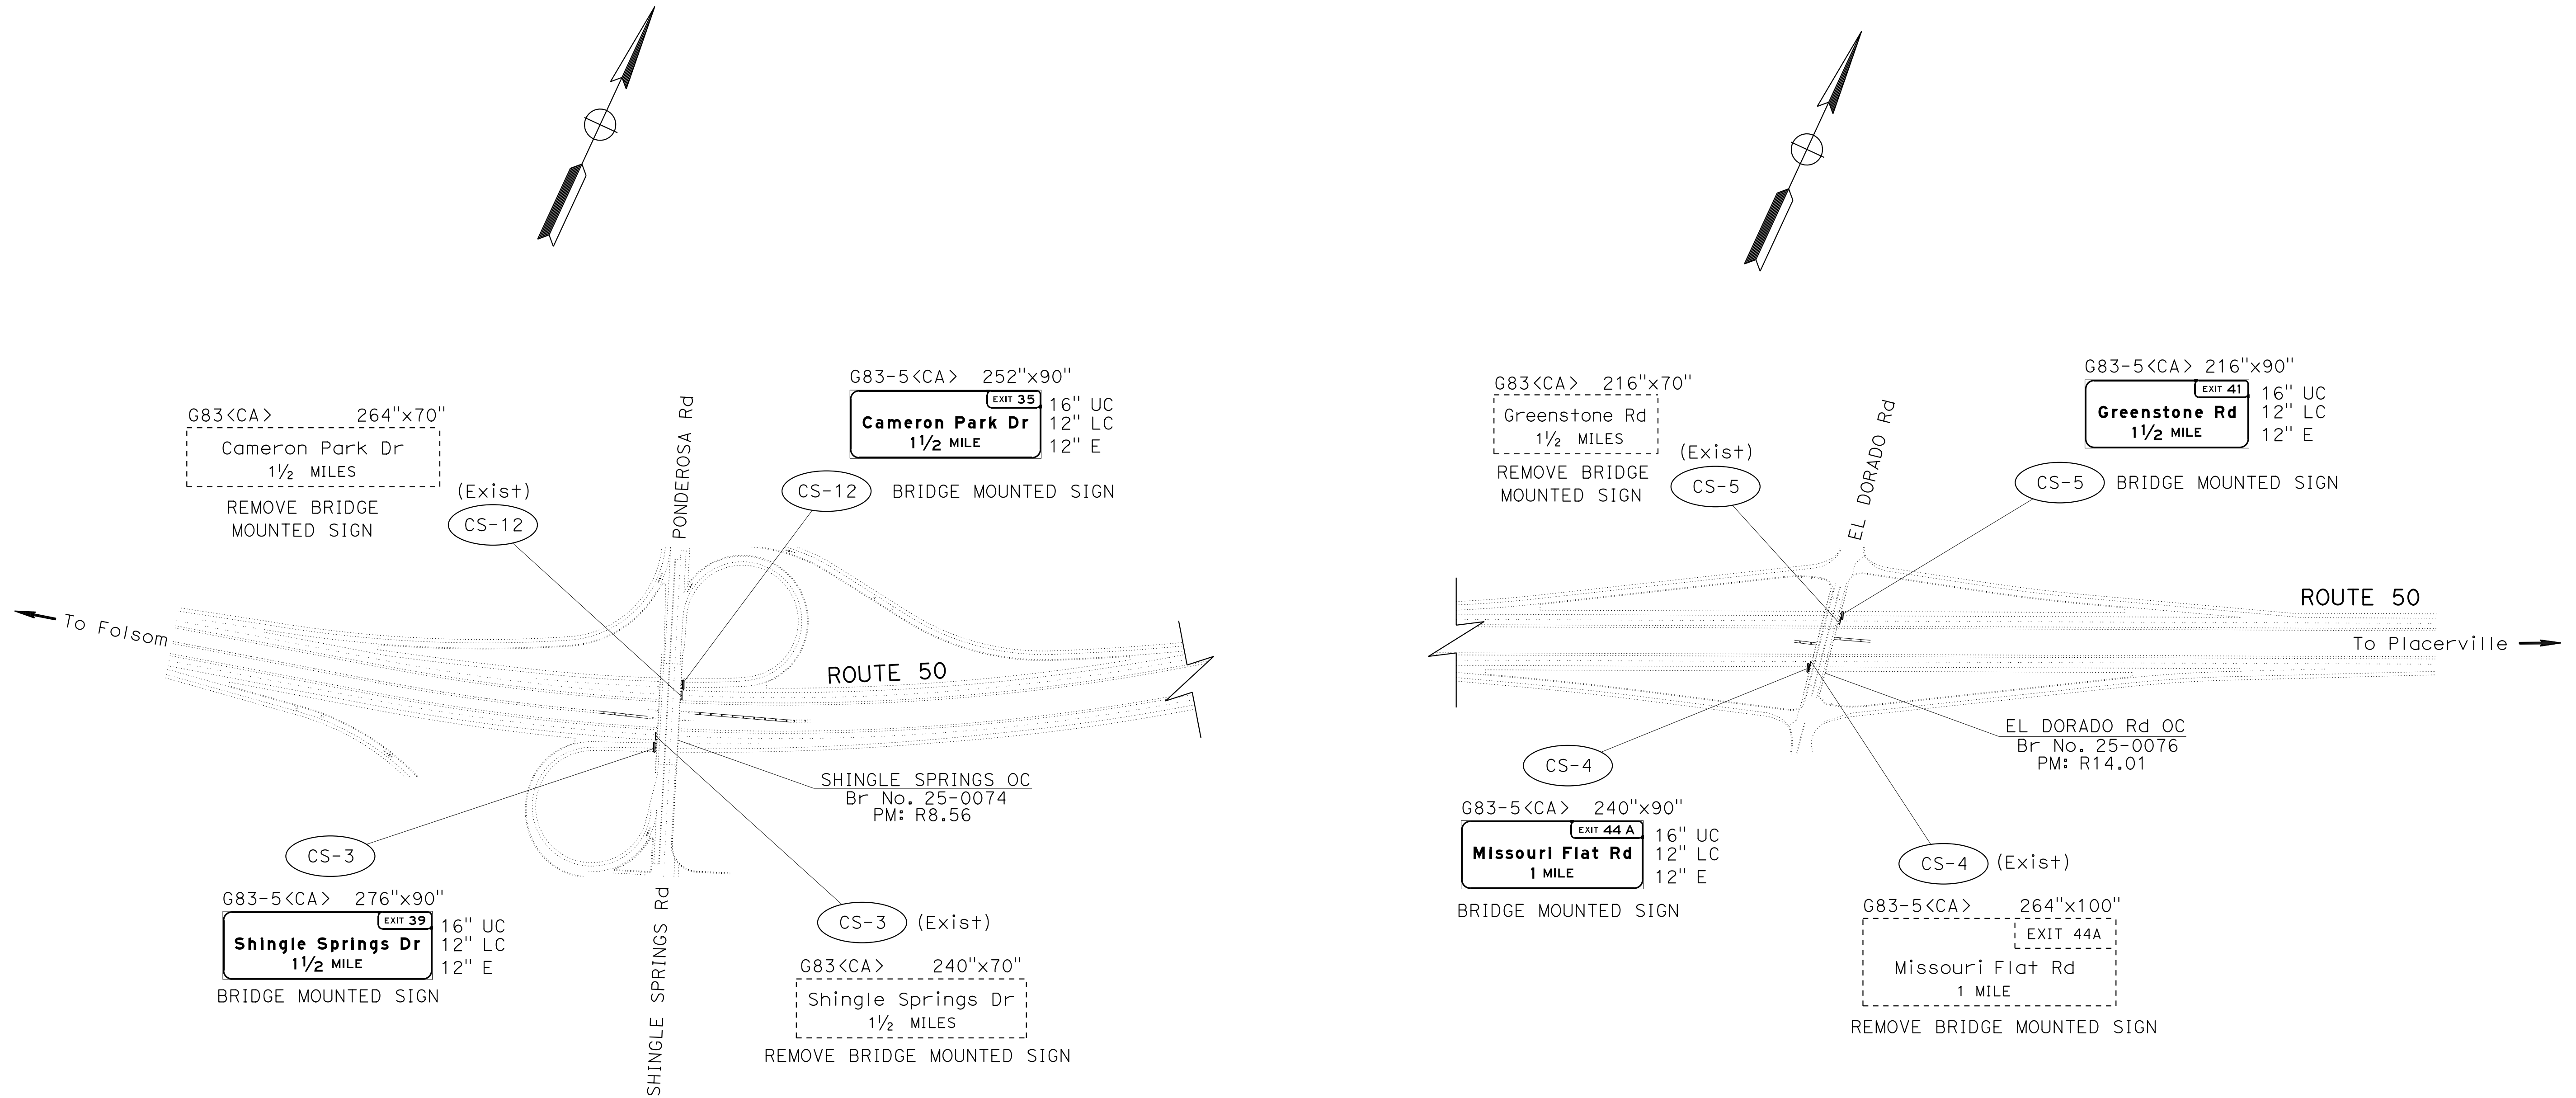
G83<CA> 264"x70"
Cameron Park Dr
$1\frac{1}{2}$ MILES
REMOVE BRIDGE MOUNTED SIGN

G83-5<CA> 252"x90"
EXIT 35
Cameron Park Dr
$1\frac{1}{2}$ MILE
16" UC
12" LC
12" E

(Exist)
CS-12

CS-12 BRIDGE MOUNTED SIGN

PONDEROSA Rd

To Folsom

ROUTE 50

SHINGLE SPRINGS OC
Br No. 25-0074
PM: R8.56

CS-3

G83-5<CA> 276"x90"
EXIT 39
Shingle Springs Dr
$1\frac{1}{2}$ MILE
16" UC
12" LC
12" E
BRIDGE MOUNTED SIGN

SHINGLE SPRINGS Rd

CS-3 (Exist)

G83<CA> 240"x70"
Shingle Springs Dr
$1\frac{1}{2}$ MILES
REMOVE BRIDGE MOUNTED SIGN

G83<CA> 216"x70"
Greenstone Rd
$1\frac{1}{2}$ MILES
REMOVE BRIDGE MOUNTED SIGN

(Exist)
CS-5

EL DORADO Rd

G83-5<CA> 216"x90"
EXIT 41
Greenstone Rd
$1\frac{1}{2}$ MILE
16" UC
12" LC
12" E

CS-5 BRIDGE MOUNTED SIGN

ROUTE 50

To Placerville

EL DORADO Rd OC
Br No. 25-0076
PM: R14.01

CS-4

G83-5<CA> 240"x90"
EXIT 44 A
Missouri Flat Rd
1 MILE
16" UC
12" LC
12" E
BRIDGE MOUNTED SIGN

CS-4 (Exist)

G83-5<CA> 264"x100"
EXIT 44A
Missouri Flat Rd
1 MILE
REMOVE BRIDGE MOUNTED SIGN